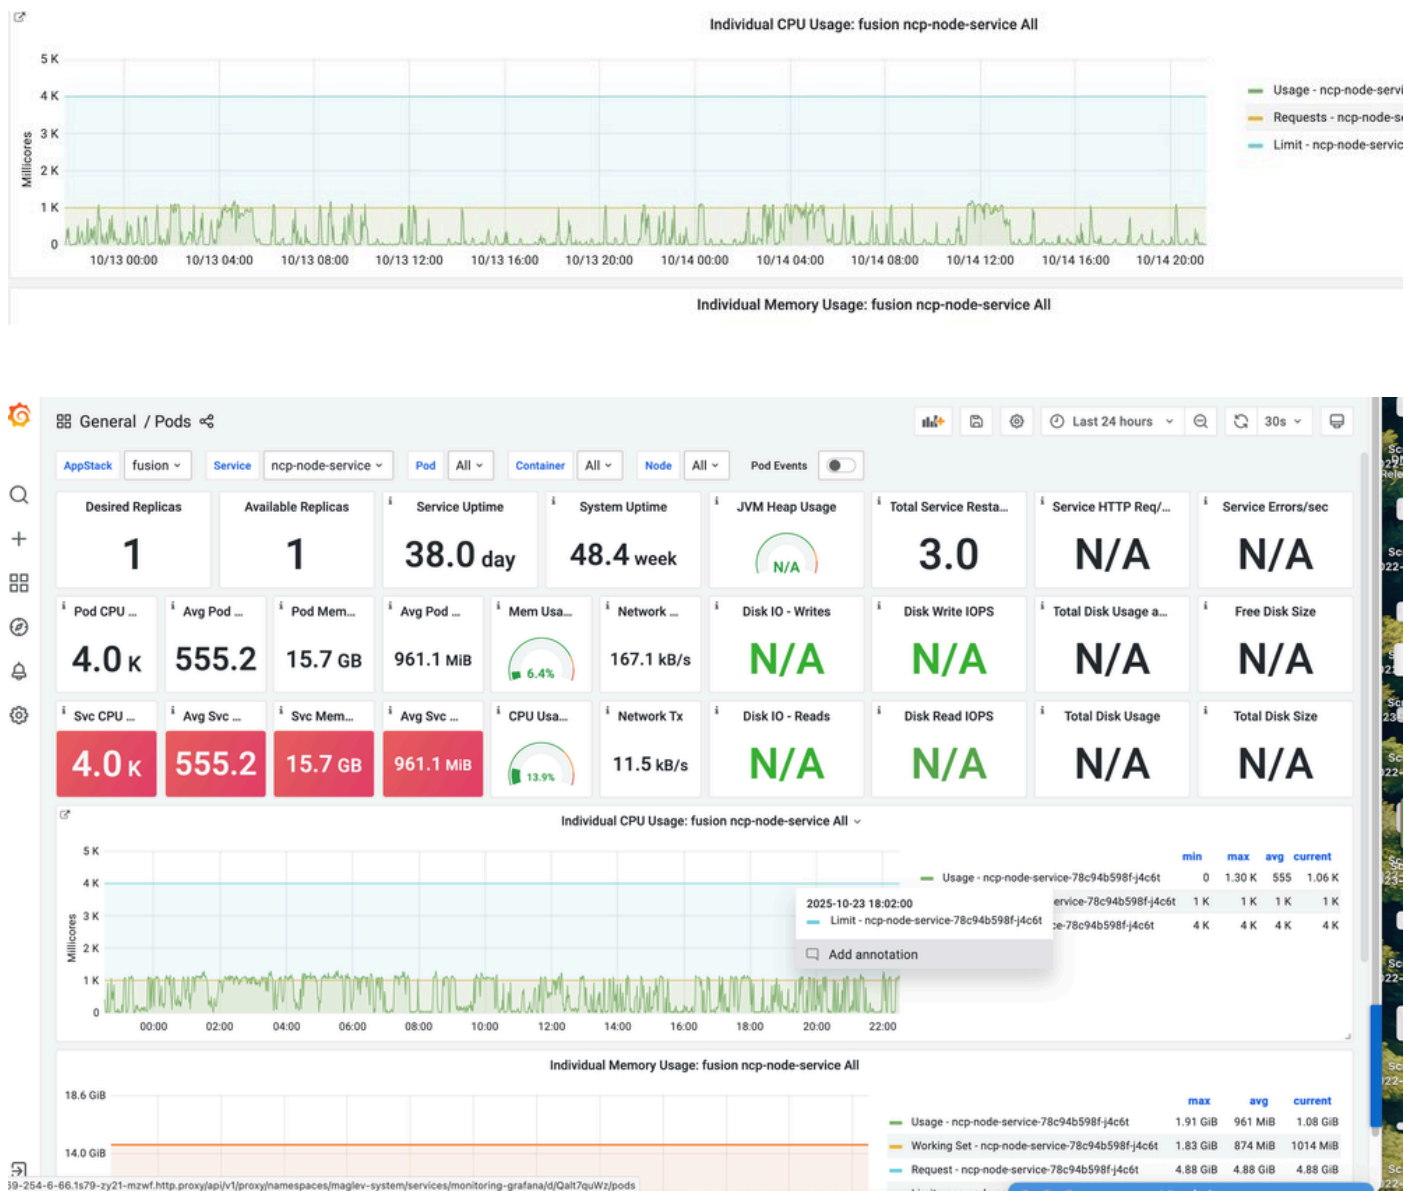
Individual CPU Usage: fusion ncp-node-service All

5 K
4 K
3 K
2 K
1 K
0
Millicores

10/13 00:00 10/13 04:00 10/13 08:00 10/13 12:00 10/13 16:00 10/13 20:00 10/14 00:00 10/14 04:00 10/14 08:00 10/14 12:00 10/14 16:00 10/14 20:00

Usage - ncp-node-servi
Requests - ncp-node-se
Limit - ncp-node-servic

Individual Memory Usage: fusion ncp-node-service All

General / Pods

Last 24 hours 30s

AppStack fusion Service ncp-node-service Pod All Container All Node All Pod Events

| Desired Replicas | Available Replicas | Service Uptime | System Uptime | JVM Heap Usage | Total Service Resta... | Service HTTP Req/... | Service Errors/sec |
|---|---|---|---|---|---|---|---|
| 1 | 1 | 38.0 day | 48.4 week | N/A | 3.0 | N/A | N/A |
| Pod CPU ... | Avg Pod ... | Pod Mem... | Avg Pod ... | Mem Usa... | Network ... | Disk IO - Writes | Disk Write IOPS | Total Disk Usage a... | Free Disk Size |
| 4.0 K | 555.2 | 15.7 GB | 961.1 MiB | 6.4% | 167.1 kB/s | N/A | N/A | N/A | N/A |
| Svc CPU ... | Avg Svc ... | Svc Mem... | Avg Svc ... | CPU Usa... | Network Tx | Disk IO - Reads | Disk Read IOPS | Total Disk Usage | Total Disk Size |
| 4.0 K | 555.2 | 15.7 GB | 961.1 MiB | 13.9% | 11.5 kB/s | N/A | N/A | N/A | N/A |

Individual CPU Usage: fusion ncp-node-service All

5 K
4 K
3 K
2 K
1 K
0
Millicores

00:00 02:00 04:00 06:00 08:00 10:00 12:00 14:00 16:00 18:00 20:00 22:00

2025-10-23 18:02:00
Limit - ncp-node-service-78c94b598f-j4c6t
Add annotation

| | min | max | avg | current |
|---|---|---|---|---|
| Usage - ncp-node-service-78c94b598f-j4c6t | 0 | 1.30 K | 555 | 1.06 K |
| ervice-78c94b598f-j4c6t | 1 K | 1 K | 1 K | 1 K |
| e-78c94b598f-j4c6t | 4 K | 4 K | 4 K | 4 K |

Individual Memory Usage: fusion ncp-node-service All

18.6 GiB
14.0 GiB

| | max | avg | current |
|---|---|---|---|
| Usage - ncp-node-service-78c94b598f-j4c6t | 1.91 GiB | 961 MiB | 1.08 GiB |
| Working Set - ncp-node-service-78c94b598f-j4c6t | 1.83 GiB | 874 MiB | 1014 MiB |
| Request - ncp-node-service-78c94b598f-j4c6t | 4.88 GiB | 4.88 GiB | 4.88 GiB |

i9-254-6-66.1s79-zy21-mzwf.http.proxy/api/v1/proxy/namespaces/maglev-system/services/monitoring-grafana/d/Qalt7quWz/pods